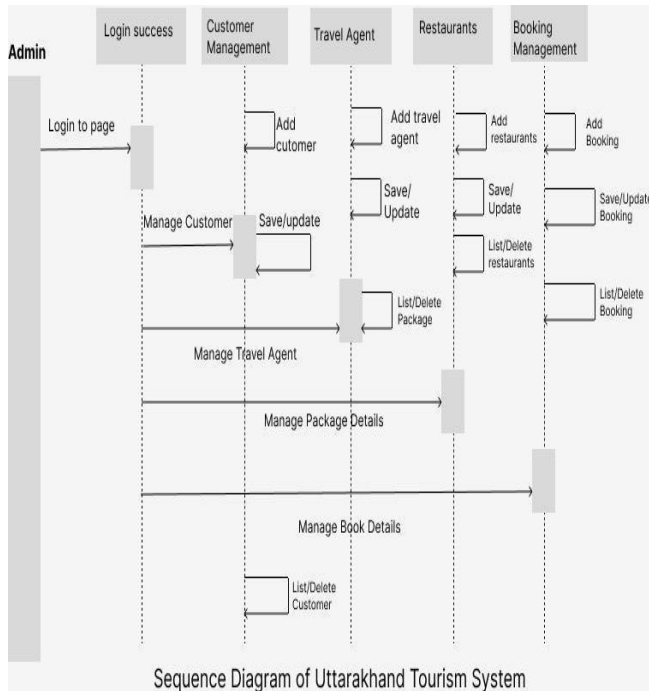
Admin

Login success

Customer Management

Travel Agent

Restaurants

Booking Management

Login to page

Add cutomer

Add travel agent

Add restaurants

Add Booking

Save/ Update

Save/ Update

Save/Update Booking

Manage Customer

Save/update

List/Delete restaurants

List/Delete Package

List/Delete Booking

Manage Travel Agent

Manage Package Details

Manage Book Details

List/Delete Customer

Sequence Diagram of Uttarakhand Tourism System